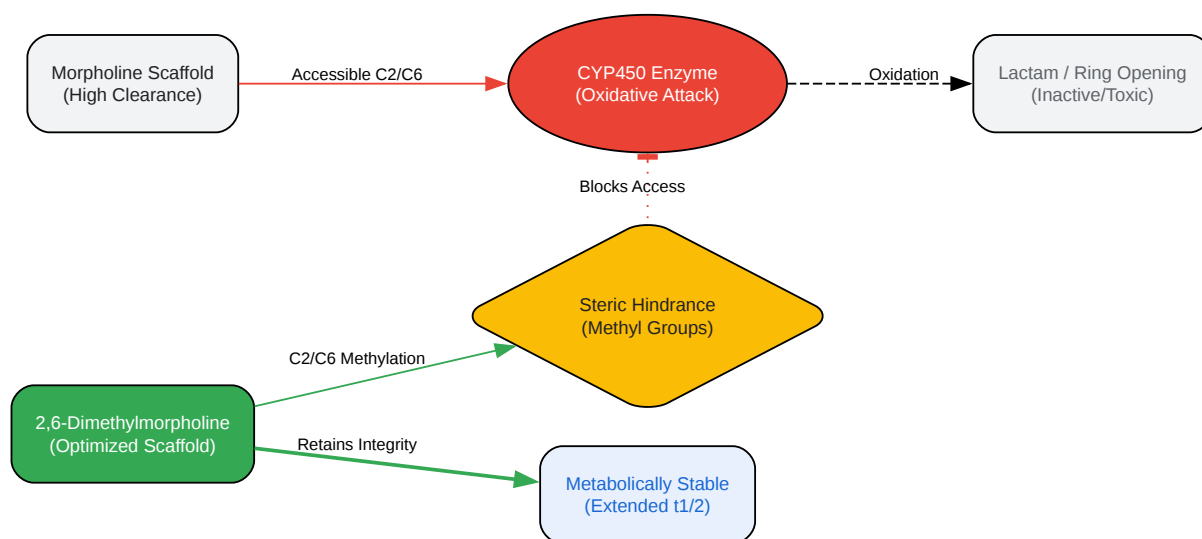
Morpholine Scaffold
(High Clearance)

Accessible C2/C6

CYP450 Enzyme
(Oxidative Attack)

Oxidation

Lactam / Ring Opening
(Inactive/Toxic)

Blocks Access

Steric Hindrance
(Methyl Groups)

C2/C6 Methylation

2,6-Dimethylmorpholine
(Optimized Scaffold)

Retains Integrity

Metabolically Stable
(Extended t1/2)